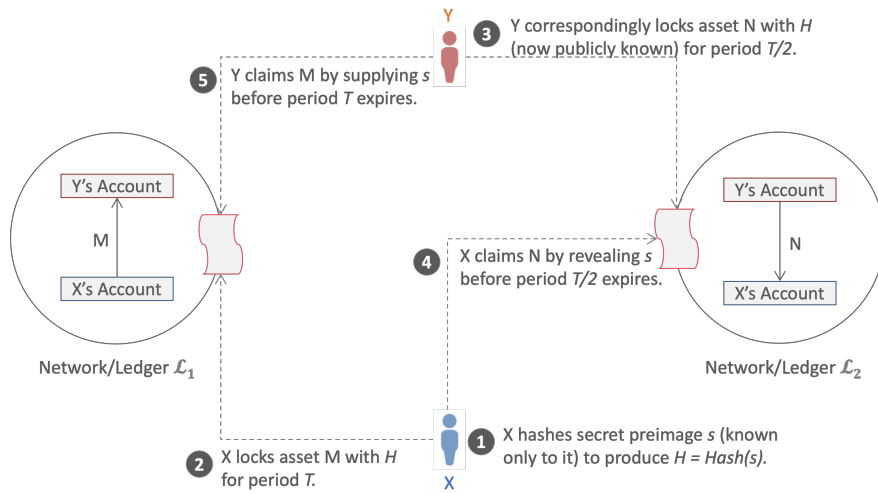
Y

3 Y correspondingly locks asset N with $H$ (now publicly known) for period $T/2$.

5 Y claims M by supplying $s$ before period $T$ expires.

Y's Account

M

X's Account

Network/Ledger $\mathcal{L}_1$

4 X claims N by revealing $s$ before period $T/2$ expires.

Y's Account

N

X's Account

Network/Ledger $\mathcal{L}_2$

1 X hashes secret preimage $s$ (known only to it) to produce $H = Hash(s)$.

2 X locks asset M with $H$ for period $T$.

X